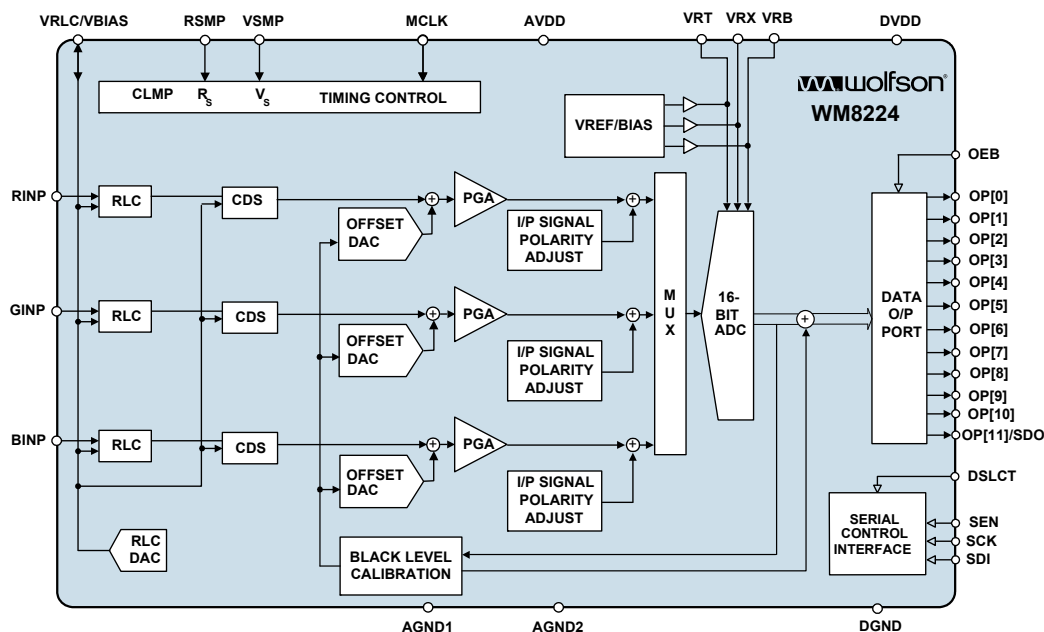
VRLC/VBIAS RSMP VSMP MCLK AVDD VRT VRX VRB DVDD

CLMP $R_S$ $V_S$ TIMING CONTROL

wolfson
WM8224

VREF/BIAS

OEB

RINP RLC CDS PGA OFFSET DAC I/P SIGNAL POLARITY ADJUST

GINP RLC CDS PGA OFFSET DAC I/P SIGNAL POLARITY ADJUST

BINP RLC CDS PGA OFFSET DAC I/P SIGNAL POLARITY ADJUST

MUX

16-BIT ADC

DATA O/P PORT

OP[0]
OP[1]
OP[2]
OP[3]
OP[4]
OP[5]
OP[6]
OP[7]
OP[8]
OP[9]
OP[10]
OP[11]/SDO

DSLCT

SERIAL CONTROL INTERFACE

SEN
SCK
SDI

RLC DAC

BLACK LEVEL CALIBRATION

AGND1 AGND2 DGND